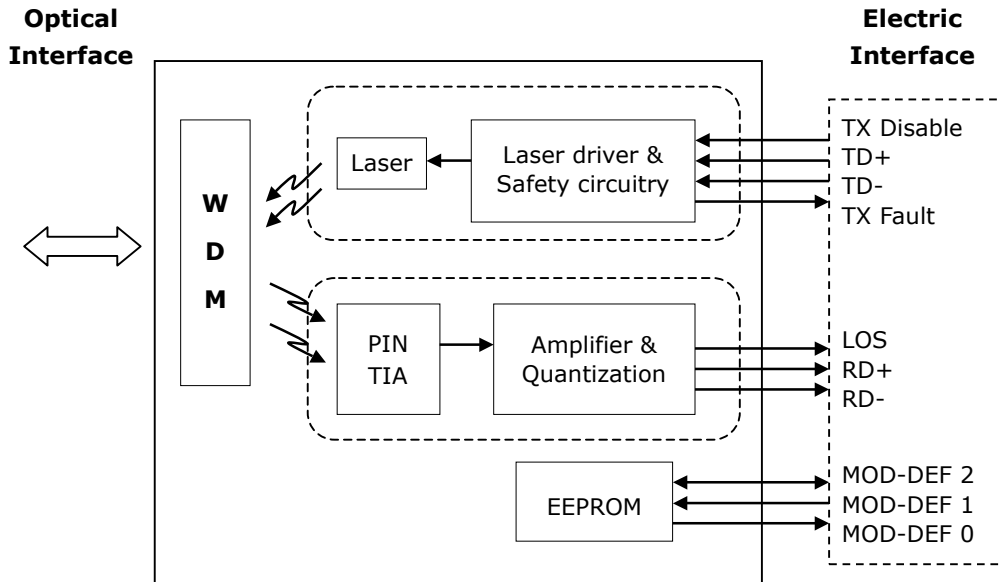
Optical Interface

Electric Interface

W
D
M

Laser

Laser driver & Safety circuitry

PIN TIA

Amplifier & Quantization

EEPROM

TX Disable
TD+
TD-
TX Fault

LOS
RD+
RD-

MOD-DEF 2
MOD-DEF 1
MOD-DEF 0